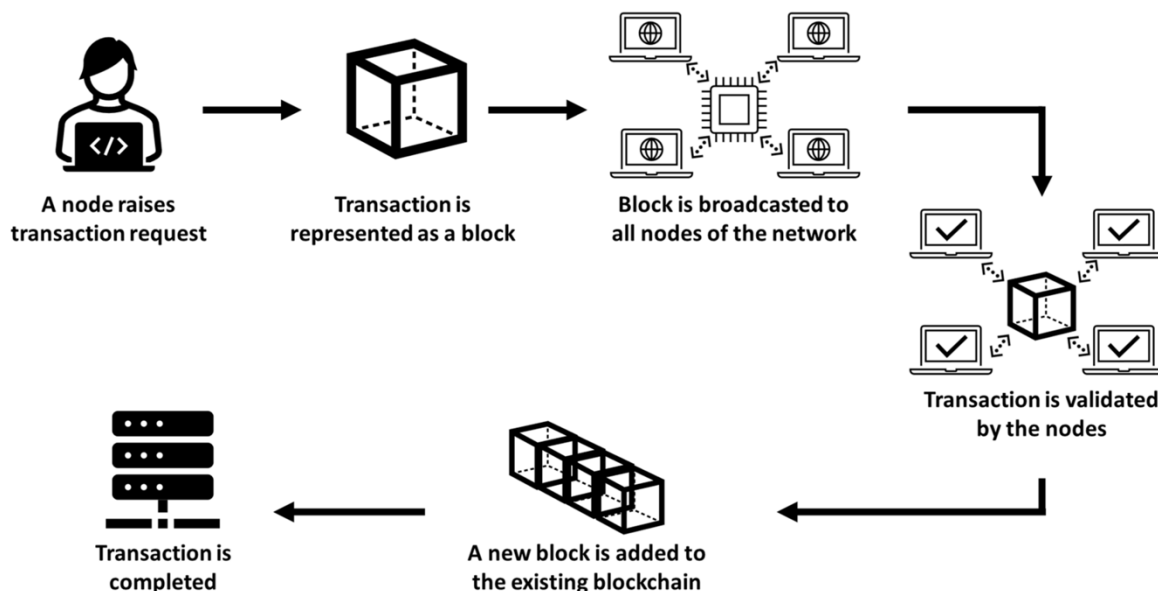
</>

A node raises transaction request

Transaction is represented as a block

Block is broadcasted to all nodes of the network

Transaction is validated by the nodes

A new block is added to the existing blockchain

Transaction is completed